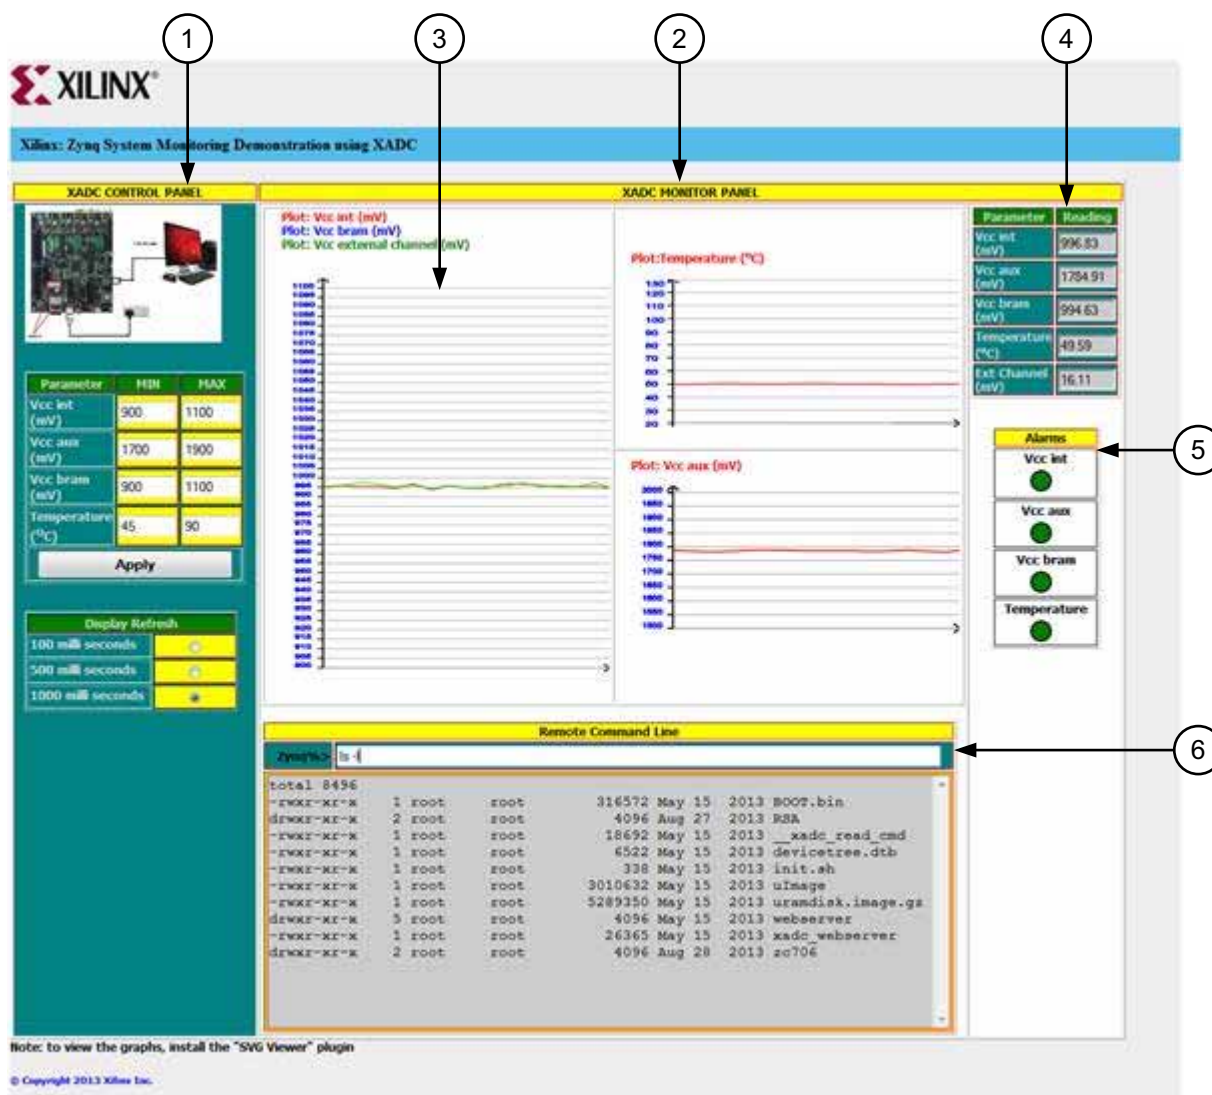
1 3 2 4

XILINX®

Xilinx: Zynq System Monitoring Demonstration using XADC

XADC CONTROL PANEL

| Parameter | MIN | MAX |
|---|---|---|
| Vcc int (mV) | 900 | 1100 |
| Vcc aux (mV) | 1700 | 1900 |
| Vcc bram (mV) | 900 | 1100 |
| Temperature (°C) | 45 | 90 |

Apply

| Display Refresh | |
|---|---|
| 100 milli seconds | |
| 500 milli seconds | |
| 1000 milli seconds | |

XADC MONITOR PANEL

Plot: Vcc int (mV)
Plot: Vcc bram (mV)
Plot: Vcc external channel (mV)

Plot:Temperature (°C)

130 120 110 100 90 80 70 60 50 40 30 20

Plot: Vcc aux (mV)

2000 1950 1900 1850 1800 1750 1700 1650 1600 1550 1500

| Parameter | Reading |
|---|---|
| Vcc int (mV) | 996.83 |
| Vcc aux (mV) | 1784.91 |
| Vcc bram (mV) | 994.63 |
| Temperature (°C) | 49.59 |
| Ext Channel (mV) | 16.11 |

Alarms
Vcc int
Vcc aux
Vcc bram
Temperature

5

Remote Command Line

Zynq[%]> ls -l

6

total 8496
-rwxr-xr-x 1 root root 316572 May 15 2013 BOOT.bin
drwxr-xr-x 2 root root 4096 Aug 27 2013 RSA
-rwxr-xr-x 1 root root 18692 May 15 2013 __xadc_read_cmd
-rwxr-xr-x 1 root root 6522 May 15 2013 devicetree.dtb
-rwxr-xr-x 1 root root 338 May 15 2013 init.sh
-rwxr-xr-x 1 root root 3010632 May 15 2013 uImage
-rwxr-xr-x 1 root root 5289350 May 15 2013 uramdisk.image.gz
drwxr-xr-x 5 root root 4096 May 15 2013 webserver
-rwxr-xr-x 1 root root 26365 May 15 2013 xadc_webserver
drwxr-xr-x 2 root root 4096 Aug 28 2013 zc706

Note: to view the graphs, install the "SVG Viewer" plugin

© Copyright 2013 Xilinx Inc.